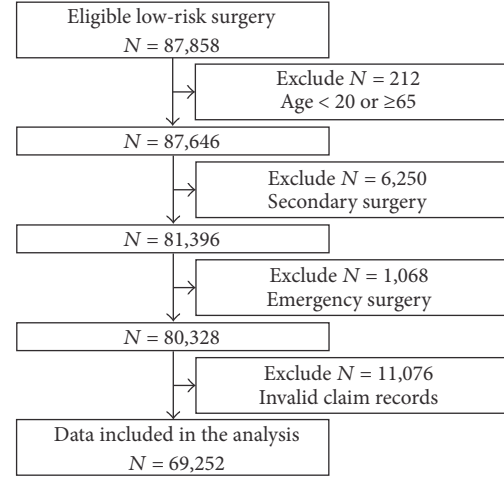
Eligible low-risk surgery
$N = 87,858$

Exclude $N = 212$
Age $< 20$ or $\geq 65$

$N = 87,646$

Exclude $N = 6,250$
Secondary surgery

$N = 81,396$

Exclude $N = 1,068$
Emergency surgery

$N = 80,328$

Exclude $N = 11,076$
Invalid claim records

Data included in the analysis
$N = 69,252$